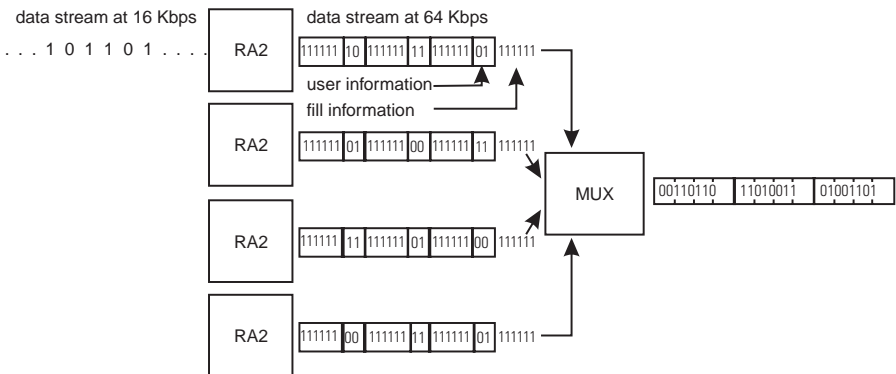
data stream at 16 Kbps

. . . 1 0 1 1 0 1 . . . .

RA2

data stream at 64 Kbps

111111 10 111111 11 111111 01 111111

user information

fill information

RA2

111111 01 111111 00 111111 11 111111

RA2

111111 11 111111 01 111111 00 111111

RA2

111111 00 111111 11 111111 01 111111

MUX

00110110 11010011 01001101